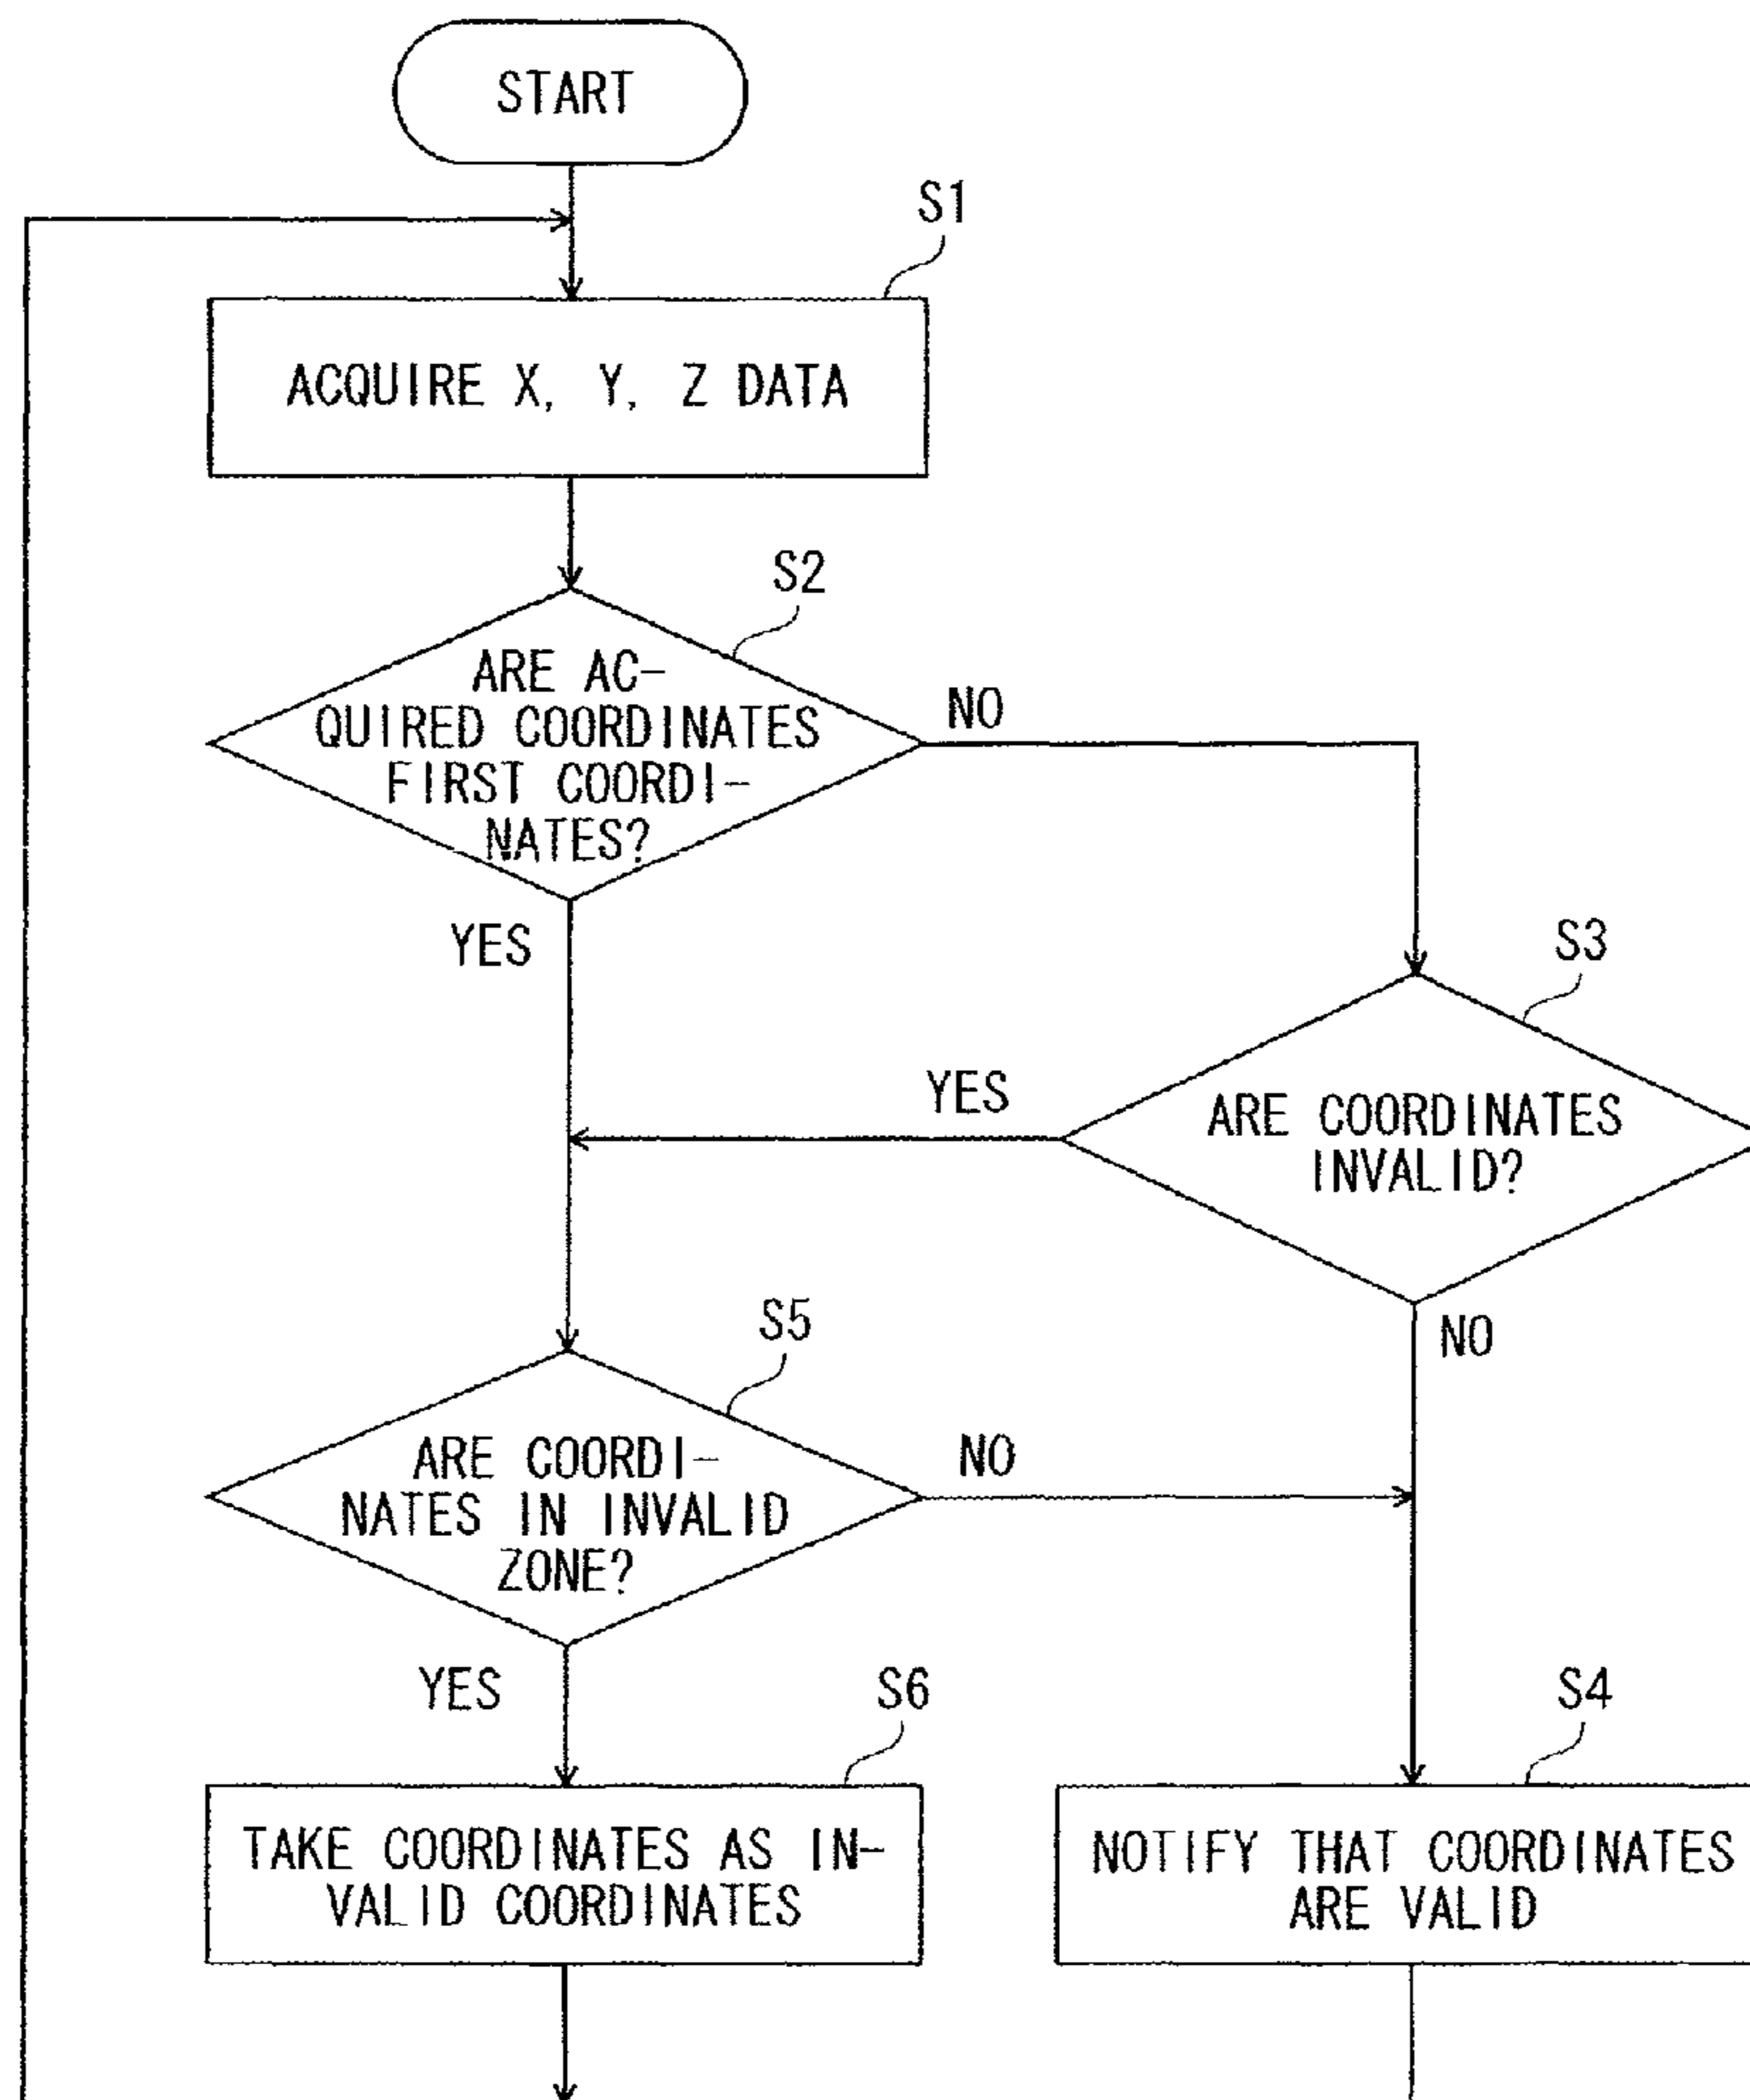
START

S1

ACQUIRE X, Y, Z DATA

S2

ARE ACQUIRED COORDINATES FIRST COORDINATES?

NO

YES

S3

YES

ARE COORDINATES INVALID?

NO

S5

ARE COORDINATES IN INVALID ZONE?

NO

YES

S6

S4

TAKE COORDINATES AS INVALID COORDINATES

NOTIFY THAT COORDINATES ARE VALID